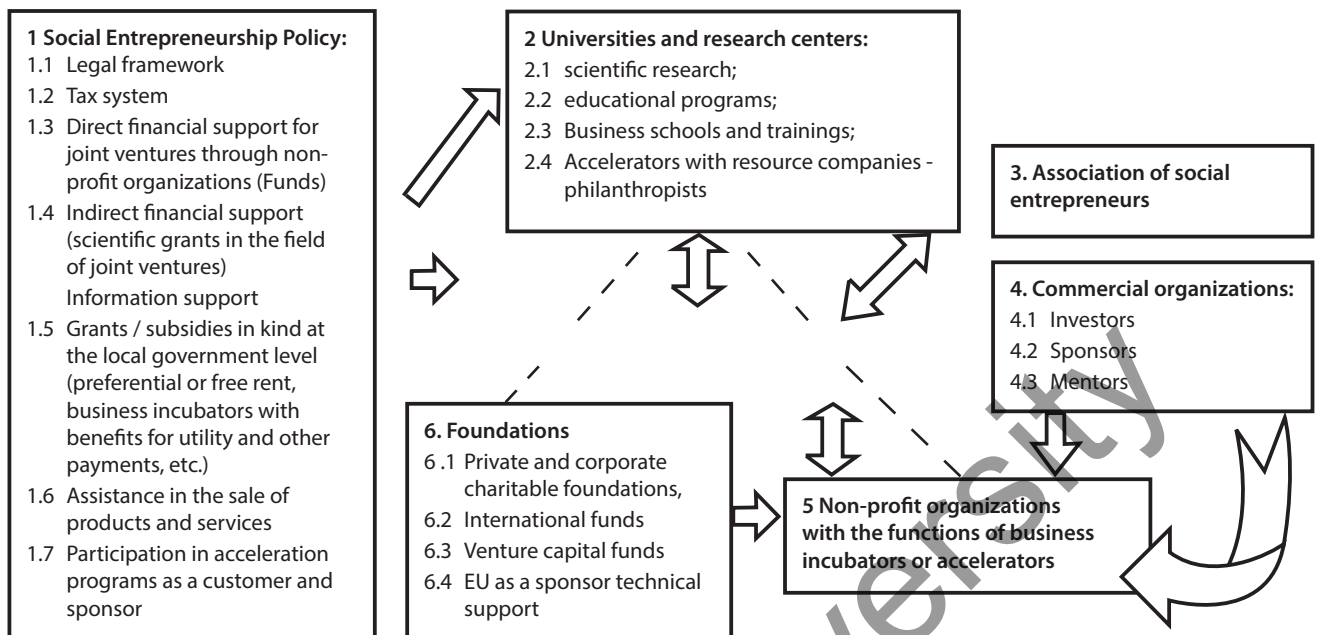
**1 Social Entrepreneurship Policy:**
1.1 Legal framework
1.2 Tax system
1.3 Direct financial support for joint ventures through non-profit organizations (Funds)
1.4 Indirect financial support (scientific grants in the field of joint ventures)
Information support
1.5 Grants / subsidies in kind at the local government level (preferential or free rent, business incubators with benefits for utility and other payments, etc.)
1.6 Assistance in the sale of products and services
1.7 Participation in acceleration programs as a customer and sponsor

**2 Universities and research centers:**
2.1 scientific research;
2.2 educational programs;
2.3 Business schools and trainings;
2.4 Accelerators with resource companies - philanthropists

**3. Association of social entrepreneurs**

**4. Commercial organizations:**
4.1 Investors
4.2 Sponsors
4.3 Mentors

**6. Foundations**
6 .1 Private and corporate charitable foundations,
6.2 International funds
6.3 Venture capital funds
6.4 EU as a sponsor technical support

**5 Non-profit organizations with the functions of business incubators or accelerators**

versity